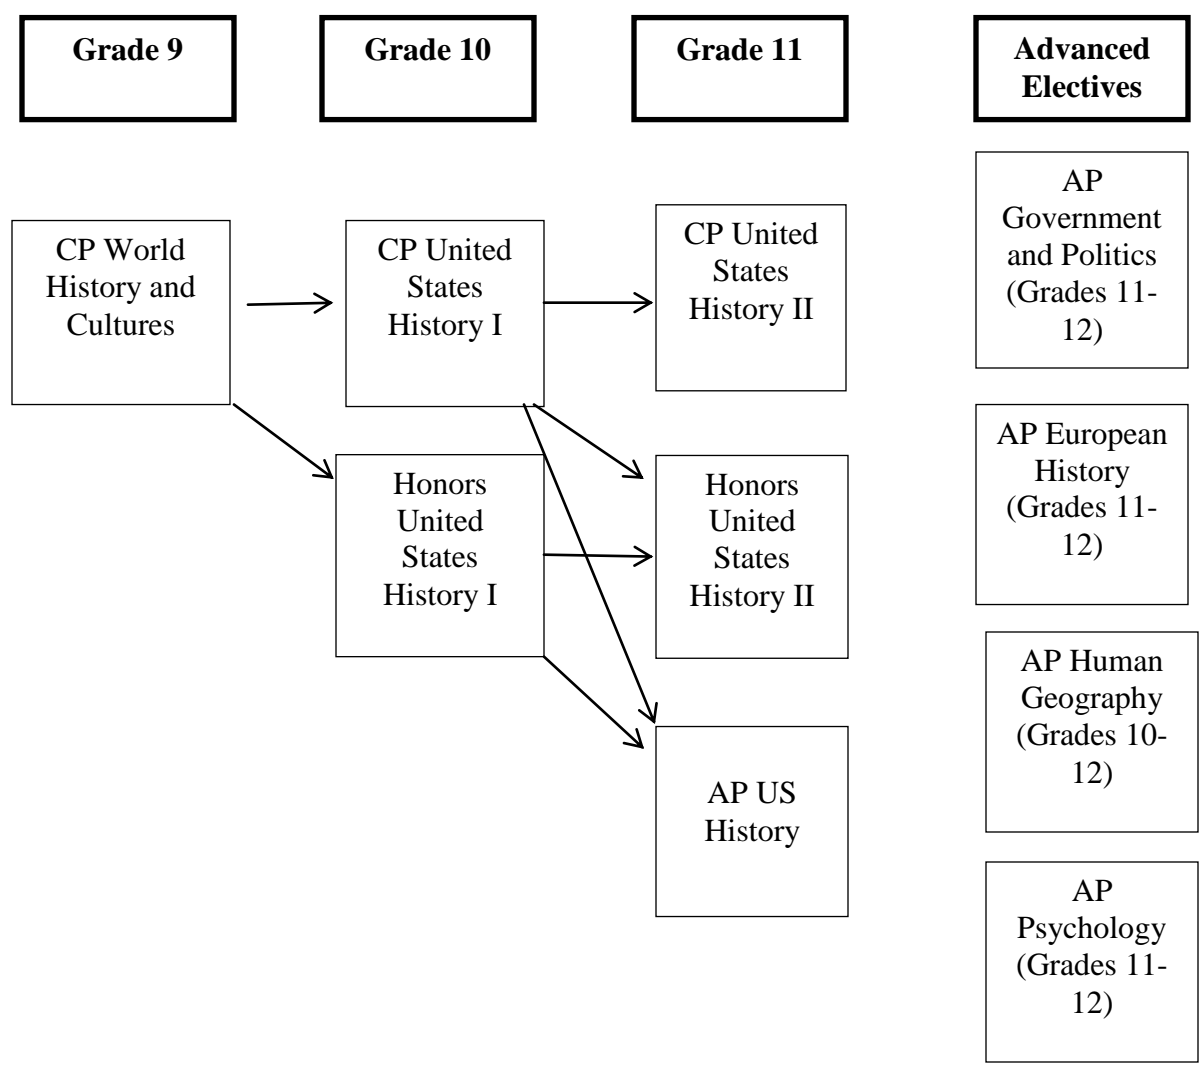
Grade 9

Grade 10

Grade 11

Advanced Electives

CP World History and Cultures

CP United States History I

CP United States History II

Honors United States History I

Honors United States History II

AP US History

AP Government and Politics (Grades 11-12)

AP European History (Grades 11-12)

AP Human Geography (Grades 10-12)

AP Psychology (Grades 11-12)